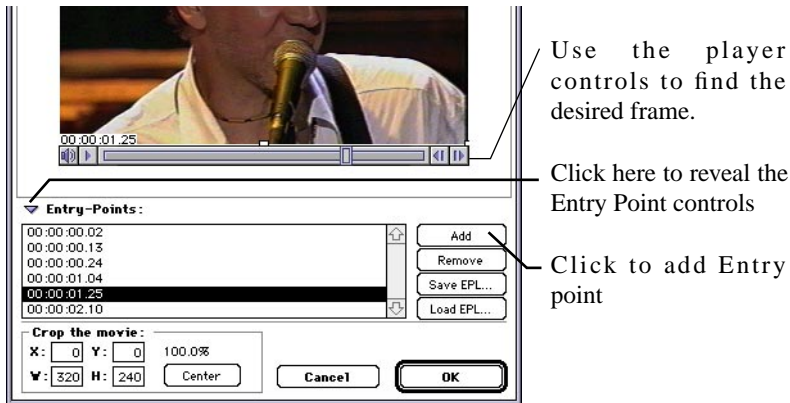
00:00:01.25

Use the player controls to find the desired frame.

Entry-Points:

00:00:00.02
00:00:00.13
00:00:00.24
00:00:01.04
00:00:01.25
00:00:02.10

Add

Remove

Save EPL...

Load EPL...

Click here to reveal the Entry Point controls

Click to add Entry point

Crop the movie:

X: 0 Y: 0 100.0%

W: 320 H: 240 Center

Cancel

OK